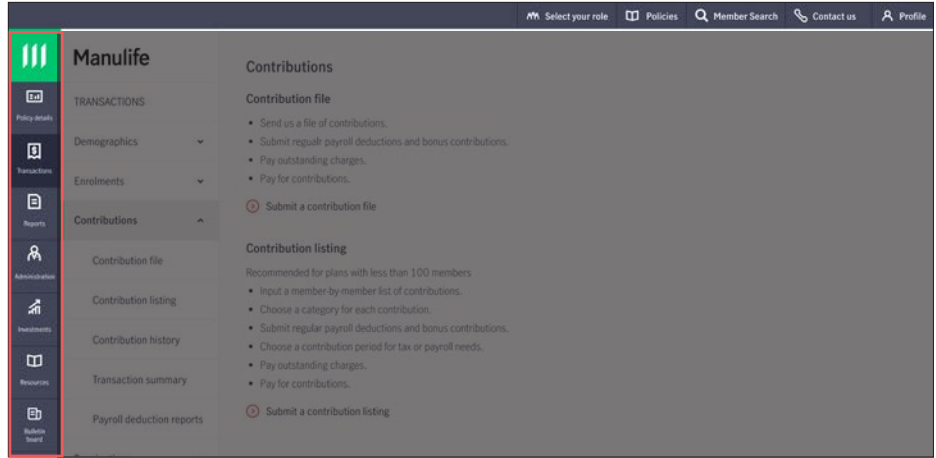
Select your role | Policies | Member Search | Contact us | Profile

Policy details
Transactions
Reports
Administration
Investments
Resources
Bulletin board

Manulife

TRANSACTIONS

Demographics

Enrolments

Contributions

Contribution file

Contribution listing

Contribution history

Transaction summary

Payroll deduction reports

Contributions

Contribution file

- Send us a file of contributions.
- Submit regular payroll deductions and bonus contributions.
- Pay outstanding charges.
- Pay for contributions.

Submit a contribution file

Contribution listing

Recommended for plans with less than 100 members

- Input a member-by-member list of contributions.
- Choose a category for each contribution.
- Submit regular payroll deductions and bonus contributions.
- Choose a contribution period for tax or payroll needs.
- Pay outstanding charges.
- Pay for contributions.

Submit a contribution listing